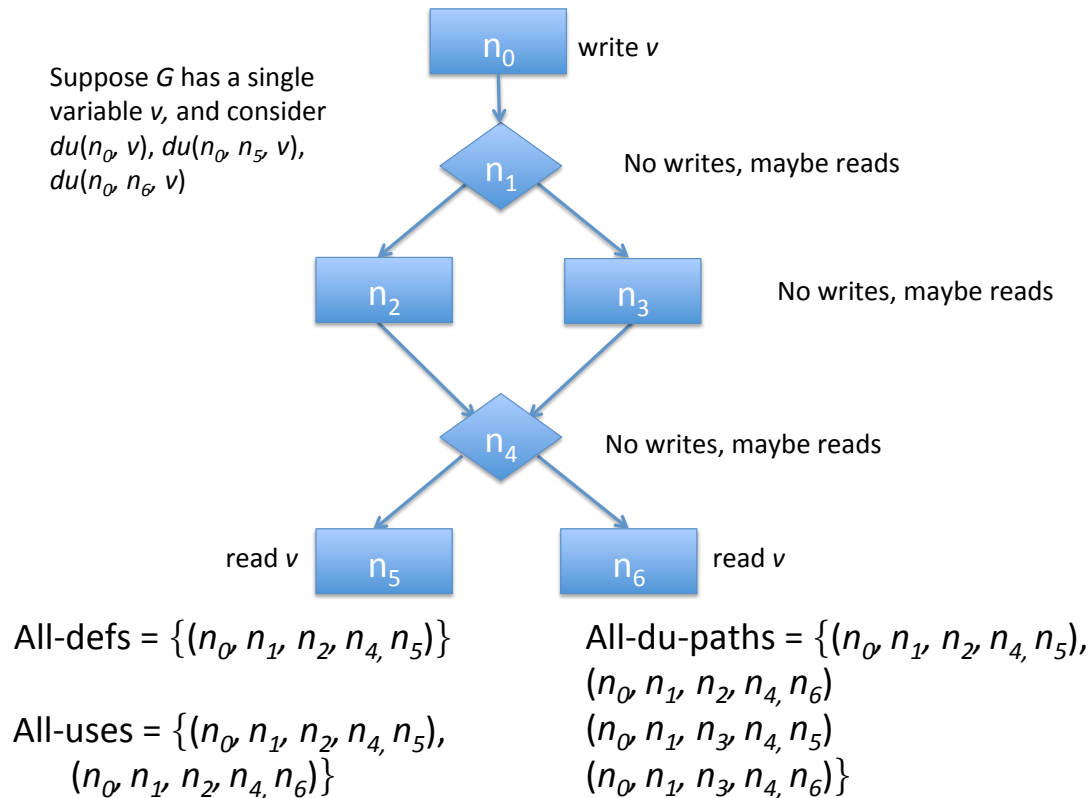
$n_0$ write $v$

Suppose $G$ has a single variable $v$, and consider $du(n_0, v)$, $du(n_0, n_5, v)$, $du(n_0, n_6, v)$

$n_1$ No writes, maybe reads

$n_2$

$n_3$ No writes, maybe reads

$n_4$ No writes, maybe reads

read $v$ $n_5$

$n_6$ read $v$

All-defs = $\{(n_0, n_1, n_2, n_4, n_5)\}$

All-uses = $\{(n_0, n_1, n_2, n_4, n_5)$, $(n_0, n_1, n_2, n_4, n_6)\}$

All-du-paths = $\{(n_0, n_1, n_2, n_4, n_5)$, $(n_0, n_1, n_2, n_4, n_6)$ $(n_0, n_1, n_3, n_4, n_5)$ $(n_0, n_1, n_3, n_4, n_6)\}$